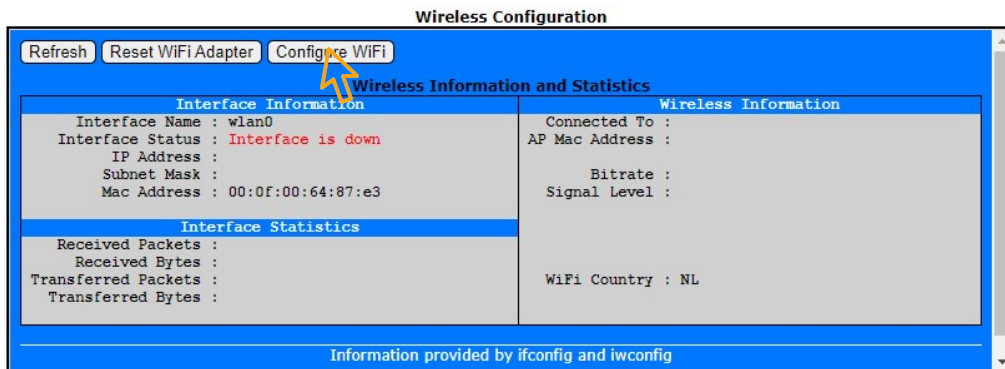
Wireless Configuration

Refresh | Reset WiFi Adapter | Configure WiFi

Wireless Information and Statistics

| Interface Information | Wireless Information |
|---|---|
| Interface Name : wlan0 | Connected To : |
| Interface Status : Interface is down | AP Mac Address : |
| IP Address : | |
| Subnet Mask : | Bitrate : |
| Mac Address : 00:0f:00:64:87:e3 | Signal Level : |
| **Interface Statistics** | |
| Received Packets : | |
| Received Bytes : | |
| Transferred Packets : | WiFi Country : NL |
| Transferred Bytes : | |

Information provided by ifconfig and iwconfig